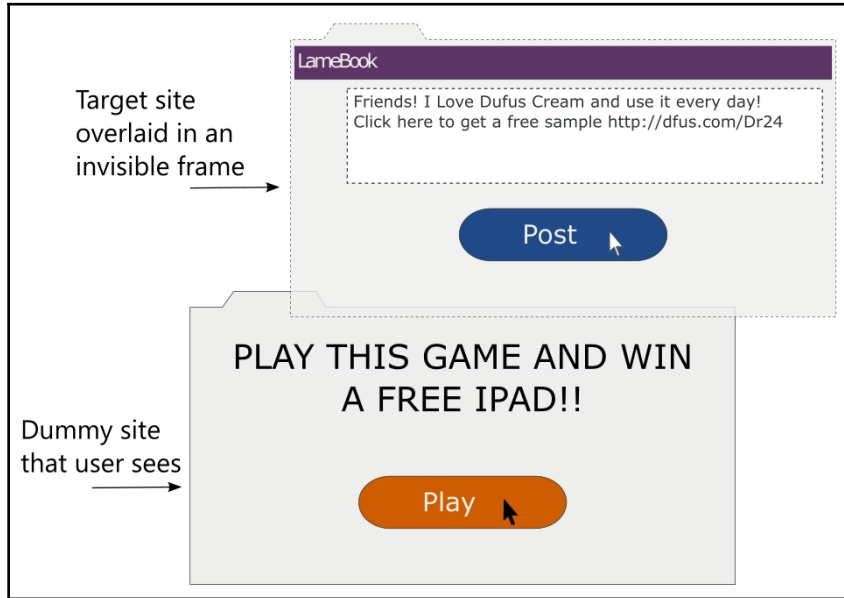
Target site overlaid in an invisible frame

LameBook

Friends! I Love Dufus Cream and use it every day! Click here to get a free sample http://dfus.com/Dr24

Post

PLAY THIS GAME AND WIN A FREE IPAD!!

Dummy site that user sees

Play